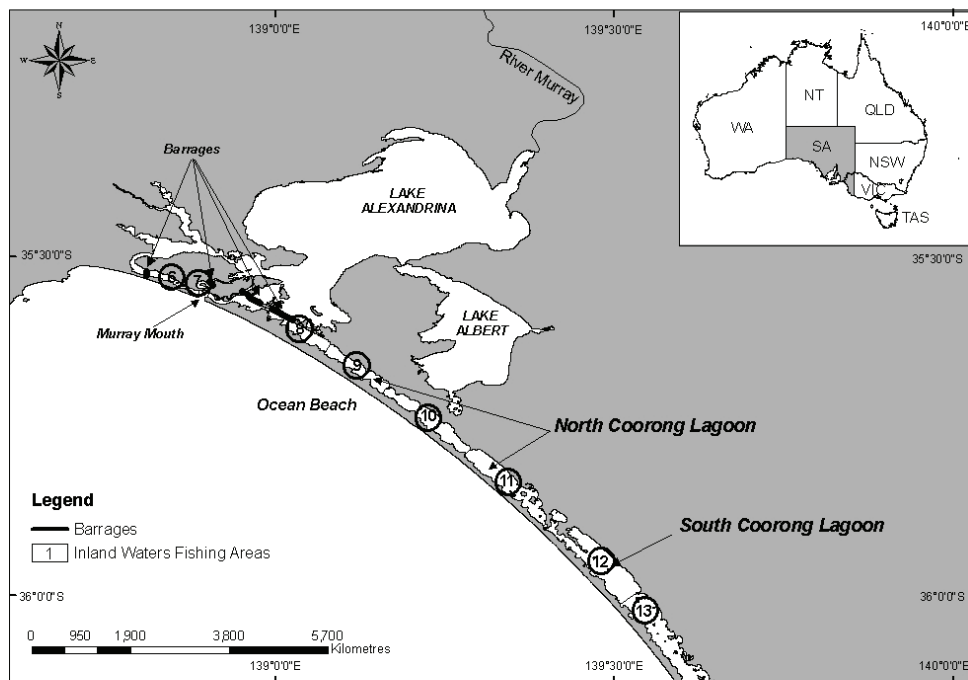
N
W E
S

139°0'0"E
139°30'0"E
140°0'0"E

River Murray

NT
QLD
WA
SA
NSW
VIC
TAS

Barrages

LAKE ALEXANDRINA

35°30'0"S
35°30'0"S

6
7
8
9
10
11
12
13

Murray Mouth

LAKE ALBERT

Ocean Beach

North Coorong Lagoon

South Coorong Lagoon

Legend
Barrages
1 Inland Waters Fishing Areas

36°0'0"S
36°0'0"S

0 950 1,900 3,800 5,700
Kilometres

139°0'0"E
139°30'0"E
140°0'0"E